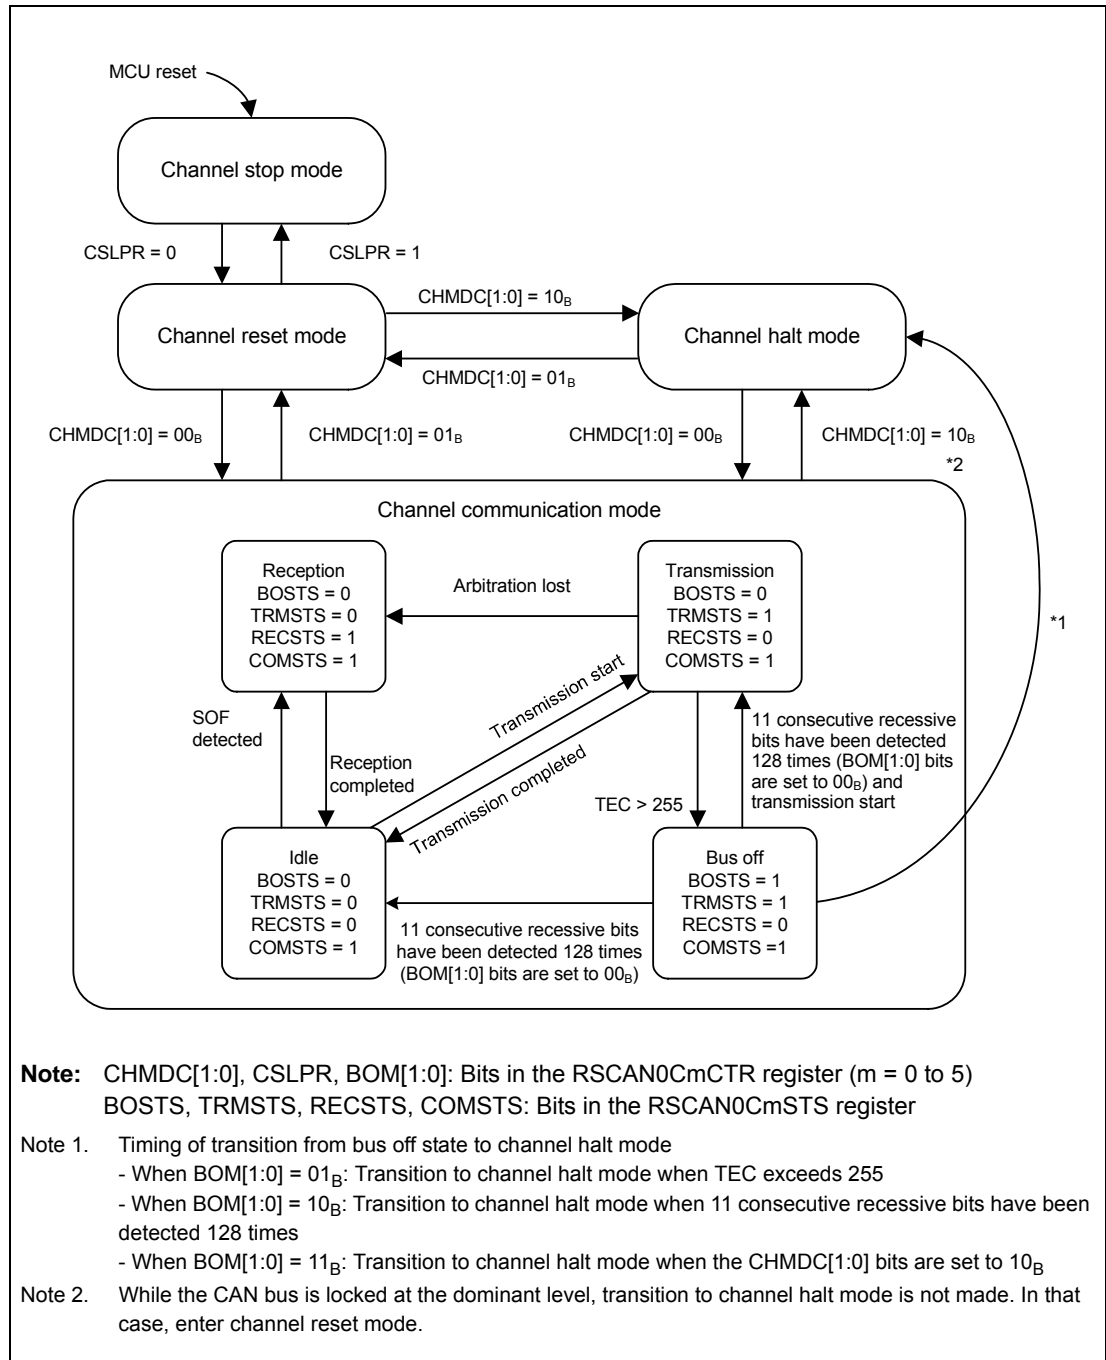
MCU reset

Channel stop mode

CSLPR = 0

CSLPR = 1

Channel reset mode

CHMDC[1:0] = $10_B$

CHMDC[1:0] = $01_B$

Channel halt mode

CHMDC[1:0] = $00_B$

CHMDC[1:0] = $01_B$

CHMDC[1:0] = $00_B$

CHMDC[1:0] = $10_B$

*2

Channel communication mode

Reception
BOSTS = 0
TRMSTS = 0
RECSTS = 1
COMSTS = 1

Arbitration lost

Transmission
BOSTS = 0
TRMSTS = 1
RECSTS = 0
COMSTS = 1

*1

SOF detected

Reception completed

Transmission start

Transmission completed

11 consecutive recessive bits have been detected 128 times (BOM[1:0] bits are set to $00_B$) and transmission start

TEC > 255

Idle
BOSTS = 0
TRMSTS = 0
RECSTS = 0
COMSTS = 1

11 consecutive recessive bits have been detected 128 times (BOM[1:0] bits are set to $00_B$)

Bus off
BOSTS = 1
TRMSTS = 1
RECSTS = 0
COMSTS =1

**Note:** CHMDC[1:0], CSLPR, BOM[1:0]: Bits in the RSCAN0CmCTR register (m = 0 to 5)
BOSTS, TRMSTS, RECSTS, COMSTS: Bits in the RSCAN0CmSTS register

Note 1. Timing of transition from bus off state to channel halt mode
- When BOM[1:0] = $01_B$: Transition to channel halt mode when TEC exceeds 255
- When BOM[1:0] = $10_B$: Transition to channel halt mode when 11 consecutive recessive bits have been detected 128 times
- When BOM[1:0] = $11_B$: Transition to channel halt mode when the CHMDC[1:0] bits are set to $10_B$

Note 2. While the CAN bus is locked at the dominant level, transition to channel halt mode is not made. In that case, enter channel reset mode.